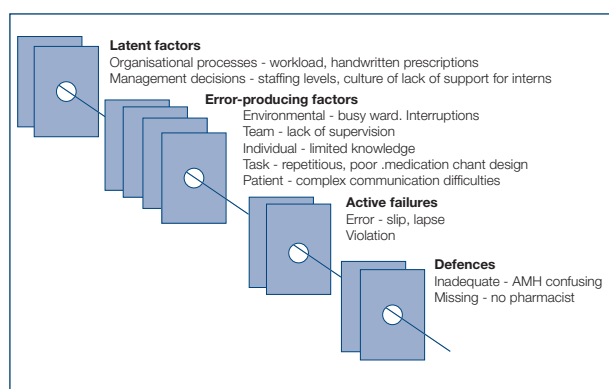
Latent factors
Organisational processes - workload, handwritten prescriptions
Management decisions - staffing levels, culture of lack of support for interns

Error-producing factors
Environmental - busy ward. Interruptions
Team - lack of supervision
Individual - limited knowledge
Task - repetitious, poor .medication chant design
Patient - complex communication difficulties

Active failures
Error - slip, lapse
Violation

Defences
Inadequate - AMH confusing
Missing - no pharmacist